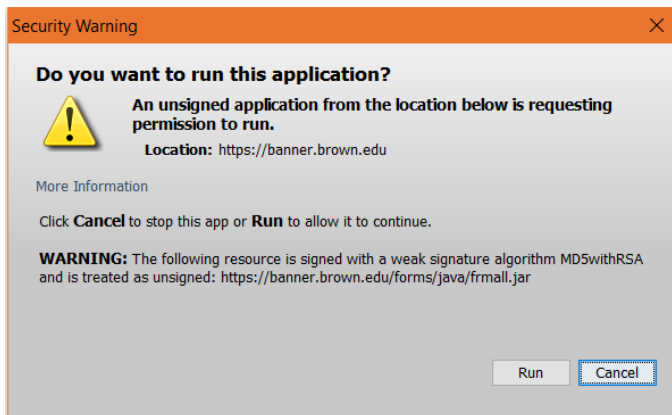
Security Warning

Do you want to run this application?

An unsigned application from the location below is requesting permission to run.

Location: https://banner.brown.edu

More Information

Click Cancel to stop this app or Run to allow it to continue.

WARNING: The following resource is signed with a weak signature algorithm MD5withRSA and is treated as unsigned: https://banner.brown.edu/forms/java/frmall.jar

Run

Cancel